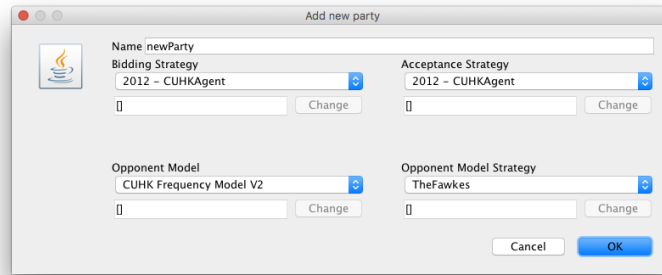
Add new party

Name newParty

Bidding Strategy
2012 - CUHKAgent
[]
Change

Acceptance Strategy
2012 - CUHKAgent
[]
Change

Opponent Model
CUHK Frequency Model V2
[]
Change

Opponent Model Strategy
TheFawkes
[]
Change

Cancel
OK